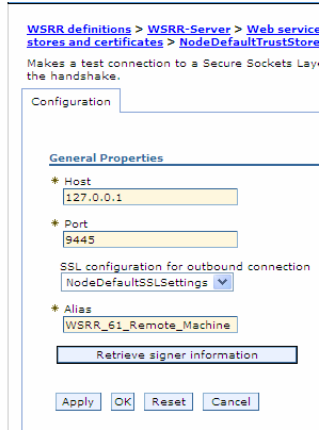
WSRR definitions > WSRR-Server > Web service stores and certificates > NodeDefaultTrustStore

Makes a test connection to a Secure Sockets Laye the handshake.

Configuration

General Properties

* Host
127.0.0.1

* Port
9445

SSL configuration for outbound connection
NodeDefaultSSLSettings

* Alias
WSRR_61_Remote_Machine

Retrieve signer information

Apply OK Reset Cancel